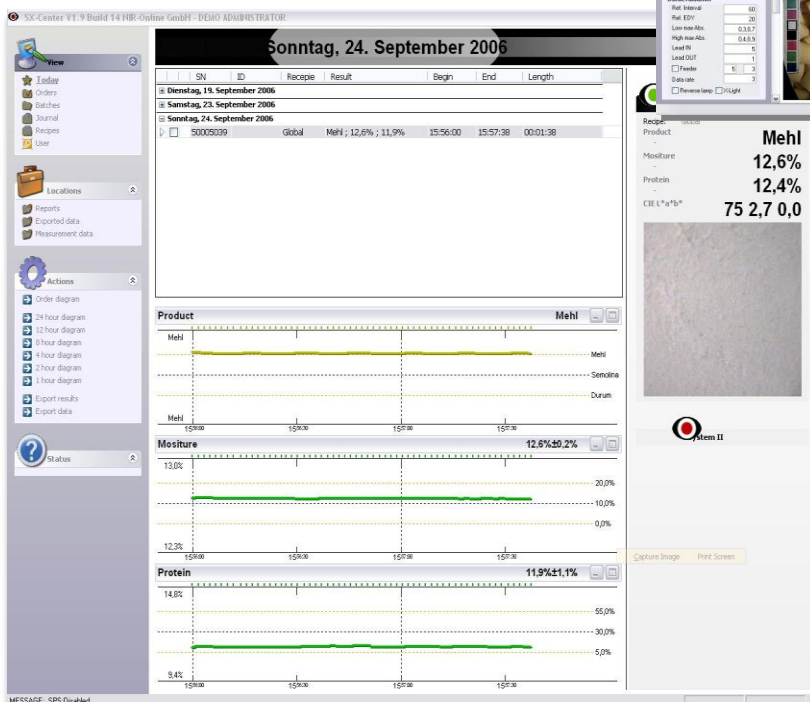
SX-Center V1.9 Build 14 NIR-Online GmbH - DEMO ADMINISTRATOR

View
Today
Orders
Batches
Journal
Recipes
User

Locations
Reports
Exported data
Measurement data

Actions
Order diagram
24 hour diagram
12 hour diagram
8 hour diagram
4 hour diagram
2 hour diagram
1 hour diagram
Export results
Export data

Status

Sonntag, 24. September 2006

| | SN | ID | Recepie | Result | Begin | End | Length |
|---|---|---|---|---|---|---|---|
| Dienstag, 19. September 2006 | | | | | | | |
| Samstag, 23. September 2006 | | | | | | | |
| Sonntag, 24. September 2006 | | | | | | | |
| | 50005039 | | Global | Mehl ; 12,6% ; 11,9% | 15:56:00 | 15:57:38 | 00:01:38 |

Product Mehl
Mehl
Mehl
Semolina
Durum
Mehl

Mositure 12,6%±0,2%
13,0%
20,0%
10,0%
0,0%
12,3%

Protein 11,9%±1,1%
14,8%
55,0%
30,0%
5,0%
9,4%

Ref. Interval 60
Ref. EDY 20
Low max Abs. 0,3,0,7
High max Abs. 0,4,0,9
Lead IN 5
Lead OUT 1
Feeder 5 3
Data rate 3
Reverse lamp X-Light

Recipe Global
Product Mehl
Mositure 12,6%
Protein 12,4%
CIE L*a*b* 75 2,7 0,0

System II

Capture Image Print Screen

MESSAGE: SPS Disabled